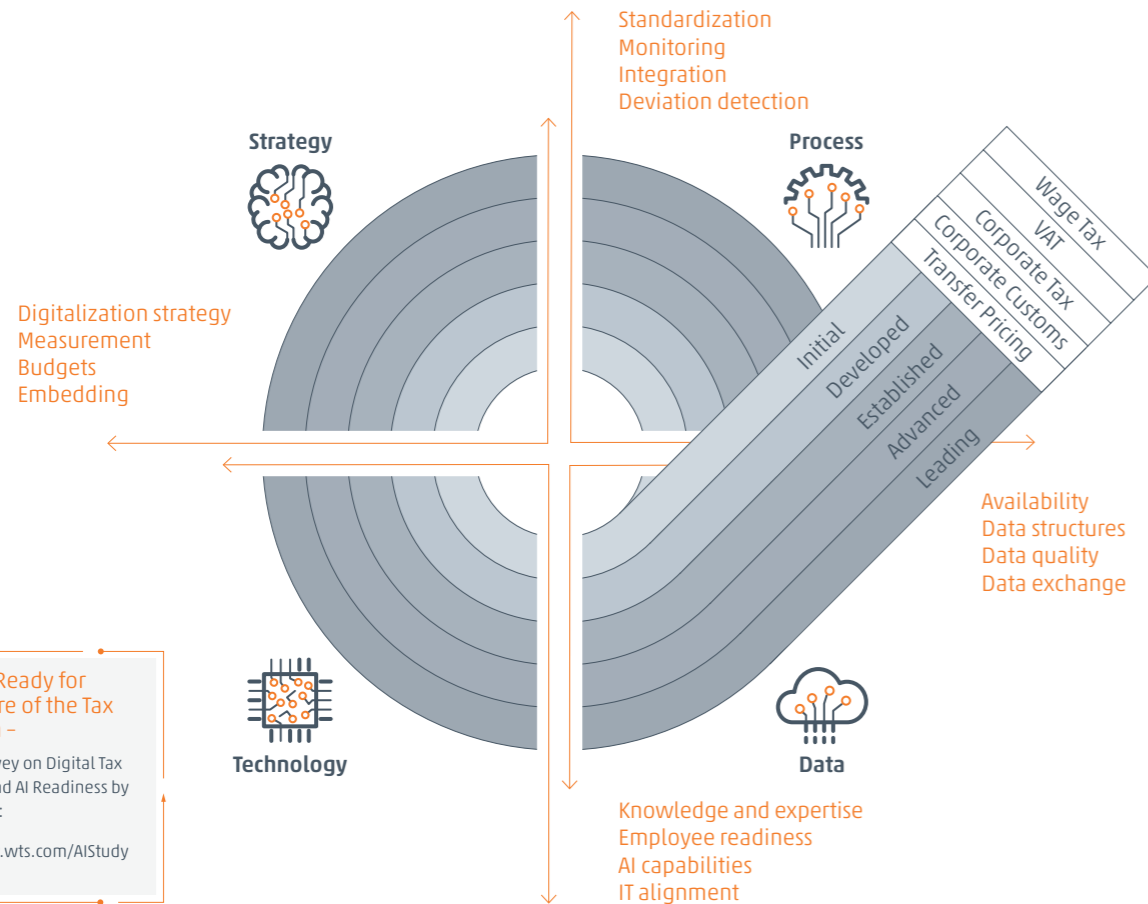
Standardization
Monitoring
Integration
Deviation detection

Strategy

Process

Wage Tax
VAT
Corporate Tax
Corporate Customs
Transfer Pricing

Digitalization strategy
Measurement
Budgets
Embedding

Initial
Developed
Established
Advanced
Leading

Availability
Data structures
Data quality
Data exchange

Ready for
re of the Tax
–

vey on Digital Tax
nd AI Readiness by
t

.wts.com/AIStudy

Technology

Data

Knowledge and expertise
Employee readiness
AI capabilities
IT alignment